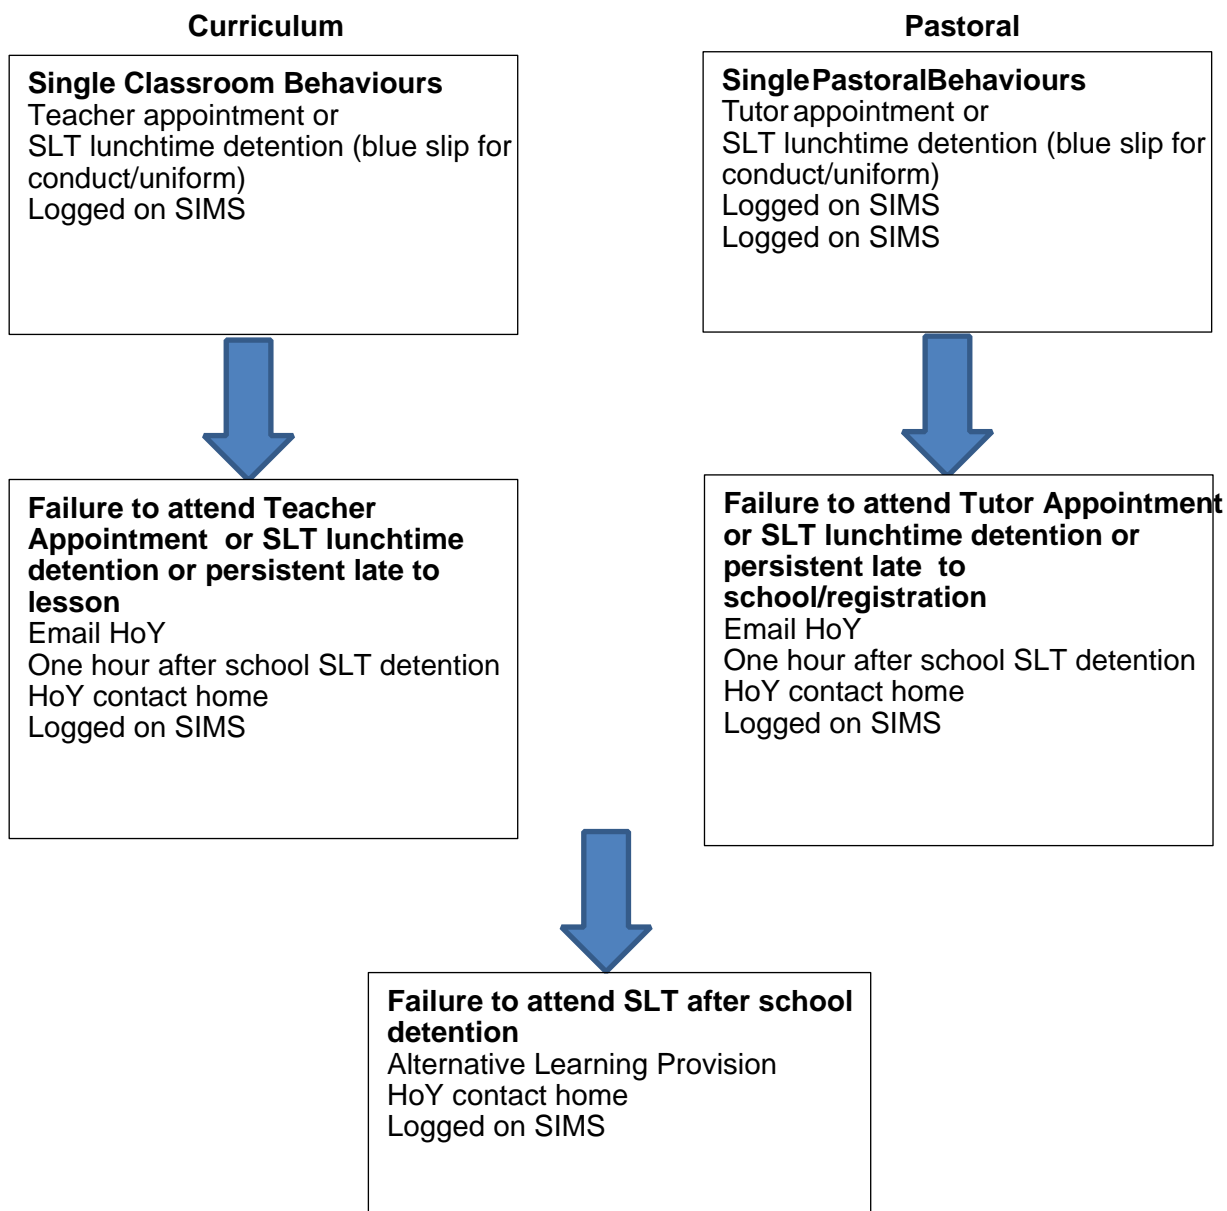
Curriculum

Single Classroom Behaviours
Teacher appointment or
SLT lunchtime detention (blue slip for conduct/uniform)
Logged on SIMS

Failure to attend Teacher Appointment or SLT lunchtime detention or persistent late to lesson
Email HoY
One hour after school SLT detention
HoY contact home
Logged on SIMS

Pastoral

SinglePastoralBehaviours
Tutor appointment or
SLT lunchtime detention (blue slip for conduct/uniform)
Logged on SIMS
Logged on SIMS

Failure to attend Tutor Appointment or SLT lunchtime detention or persistent late to school/registration
Email HoY
One hour after school SLT detention
HoY contact home
Logged on SIMS

Failure to attend SLT after school detention
Alternative Learning Provision
HoY contact home
Logged on SIMS